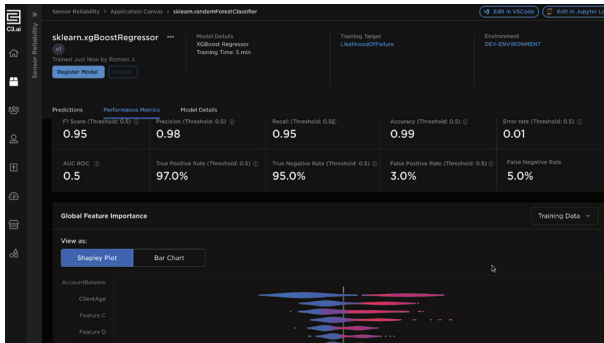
C3.ai

Sensor Reliability

Sensor Reliability > Application Canvas > sklearn.randomForestClassifier

Edit in VSCode

Edit in Jupyter Lab

sklearn.xgBoostRegressor ...

VI

Trained Just Now by Romain J.

Register Model

Retrain

Model Details
XGBoost Regressor
Training Time: 5 min

Training Target
LikelihoodOfFailure

Environment
DEV-ENVIRONMENT

Predictions

Performance Metrics

Model Details

F1 Score (Threshold: 0.5)
0.95

Precision (Threshold: 0.5)
0.98

Recall (Threshold: 0.5)
0.95

Accuracy (Threshold: 0.5)
0.99

Error rate (Threshold: 0.5)
0.01

AUC ROC
0.5

True Positive Rate (Threshold: 0.5)
97.0%

True Negative Rate (Threshold: 0.5)
95.0%

False Positive Rate (Threshold: 0.5)
3.0%

False Negative Rate
5.0%

Global Feature Importance

Training Data

View as:

Shapley Plot

Bar Chart

AccountBalance

ClientAge

Feature C

Feature D